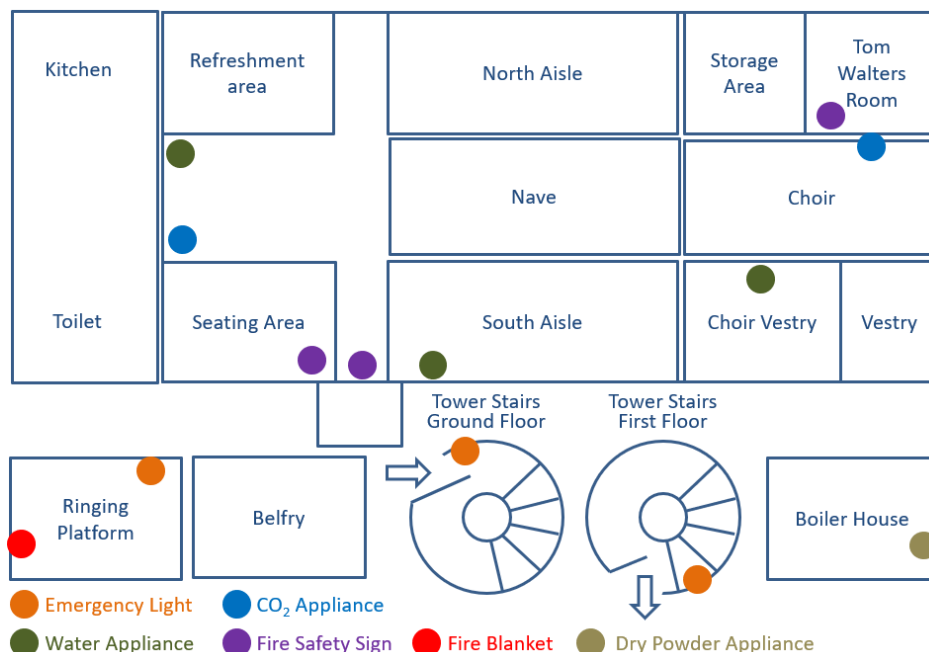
Kitchen

Refreshment area

North Aisle

Storage Area

Tom Walters Room

Nave

Choir

Toilet

Seating Area

South Aisle

Choir Vestry

Vestry

Tower Stairs Ground Floor

Tower Stairs First Floor

Ringing Platform

Belfry

Boiler House

Emergency Light

$CO_2$ Appliance

Water Appliance

Fire Safety Sign

Fire Blanket

Dry Powder Appliance